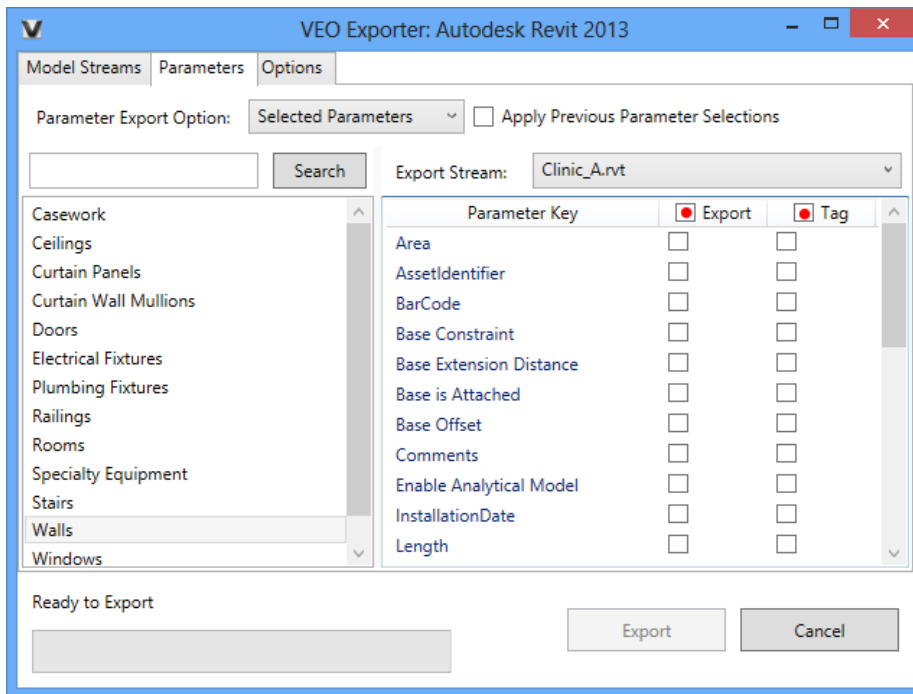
VEO Exporter: Autodesk Revit 2013

Model Streams | Parameters | Options

Parameter Export Option: Selected Parameters

Apply Previous Parameter Selections

Search

Export Stream: Clinic_A.rvt

Casework
Ceilings
Curtain Panels
Curtain Wall Mullions
Doors
Electrical Fixtures
Plumbing Fixtures
Railings
Rooms
Specialty Equipment
Stairs
Walls
Windows

| Parameter Key | Export | Tag |
|---|---|---|
| Area | | |
| AssetIdentifier | | |
| BarCode | | |
| Base Constraint | | |
| Base Extension Distance | | |
| Base is Attached | | |
| Base Offset | | |
| Comments | | |
| Enable Analytical Model | | |
| InstallationDate | | |
| Length | | |

Ready to Export

Export

Cancel